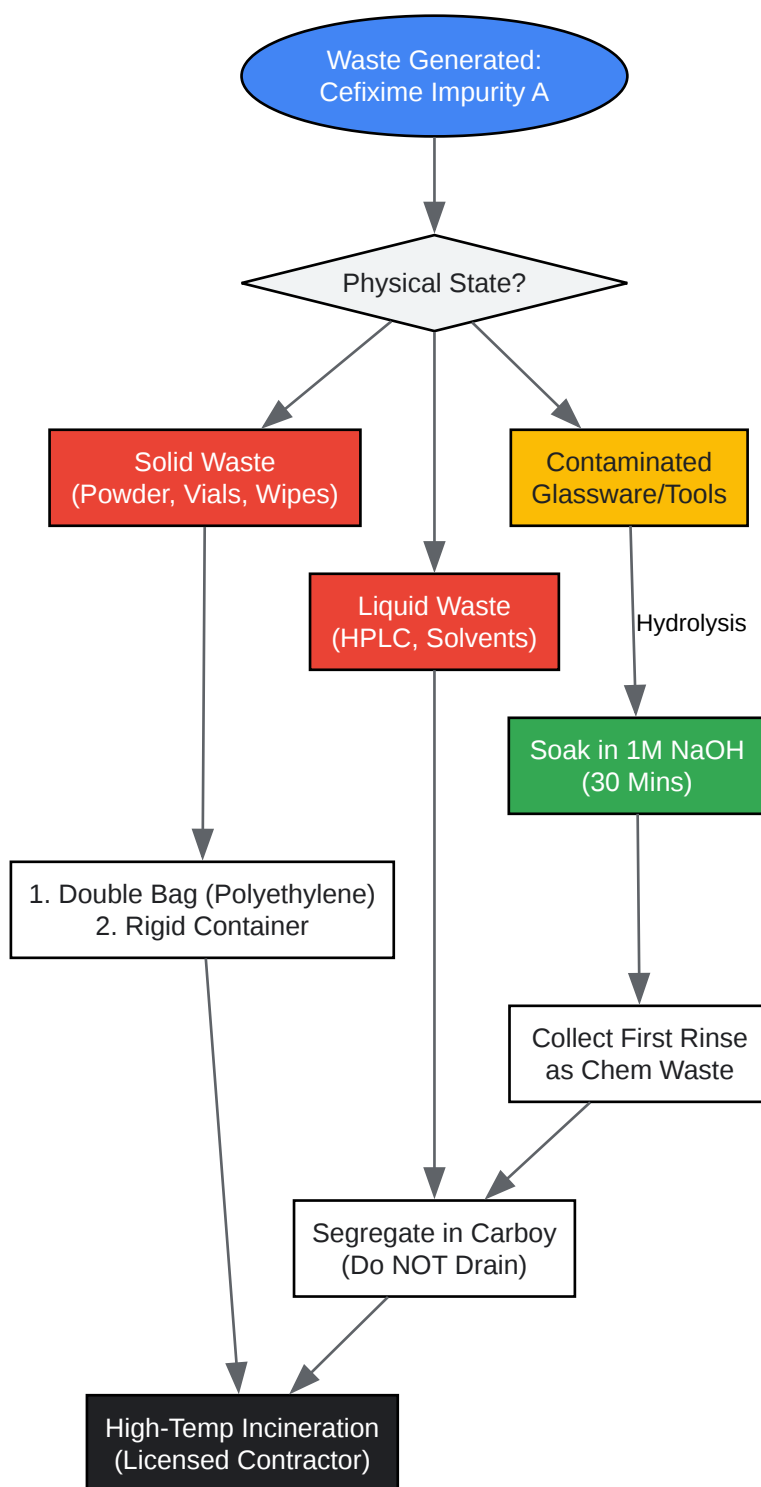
Waste Generated: Cefixime Impurity A

Physical State?

Solid Waste (Powder, Vials, Wipes)

Liquid Waste (HPLC, Solvents)

Contaminated Glassware/Tools

Hydrolysis

Soak in 1M NaOH (30 Mins)

1. Double Bag (Polyethylene)
2. Rigid Container

Collect First Rinse as Chem Waste

Segregate in Carboy (Do NOT Drain)

High-Temp Incineration (Licensed Contractor)